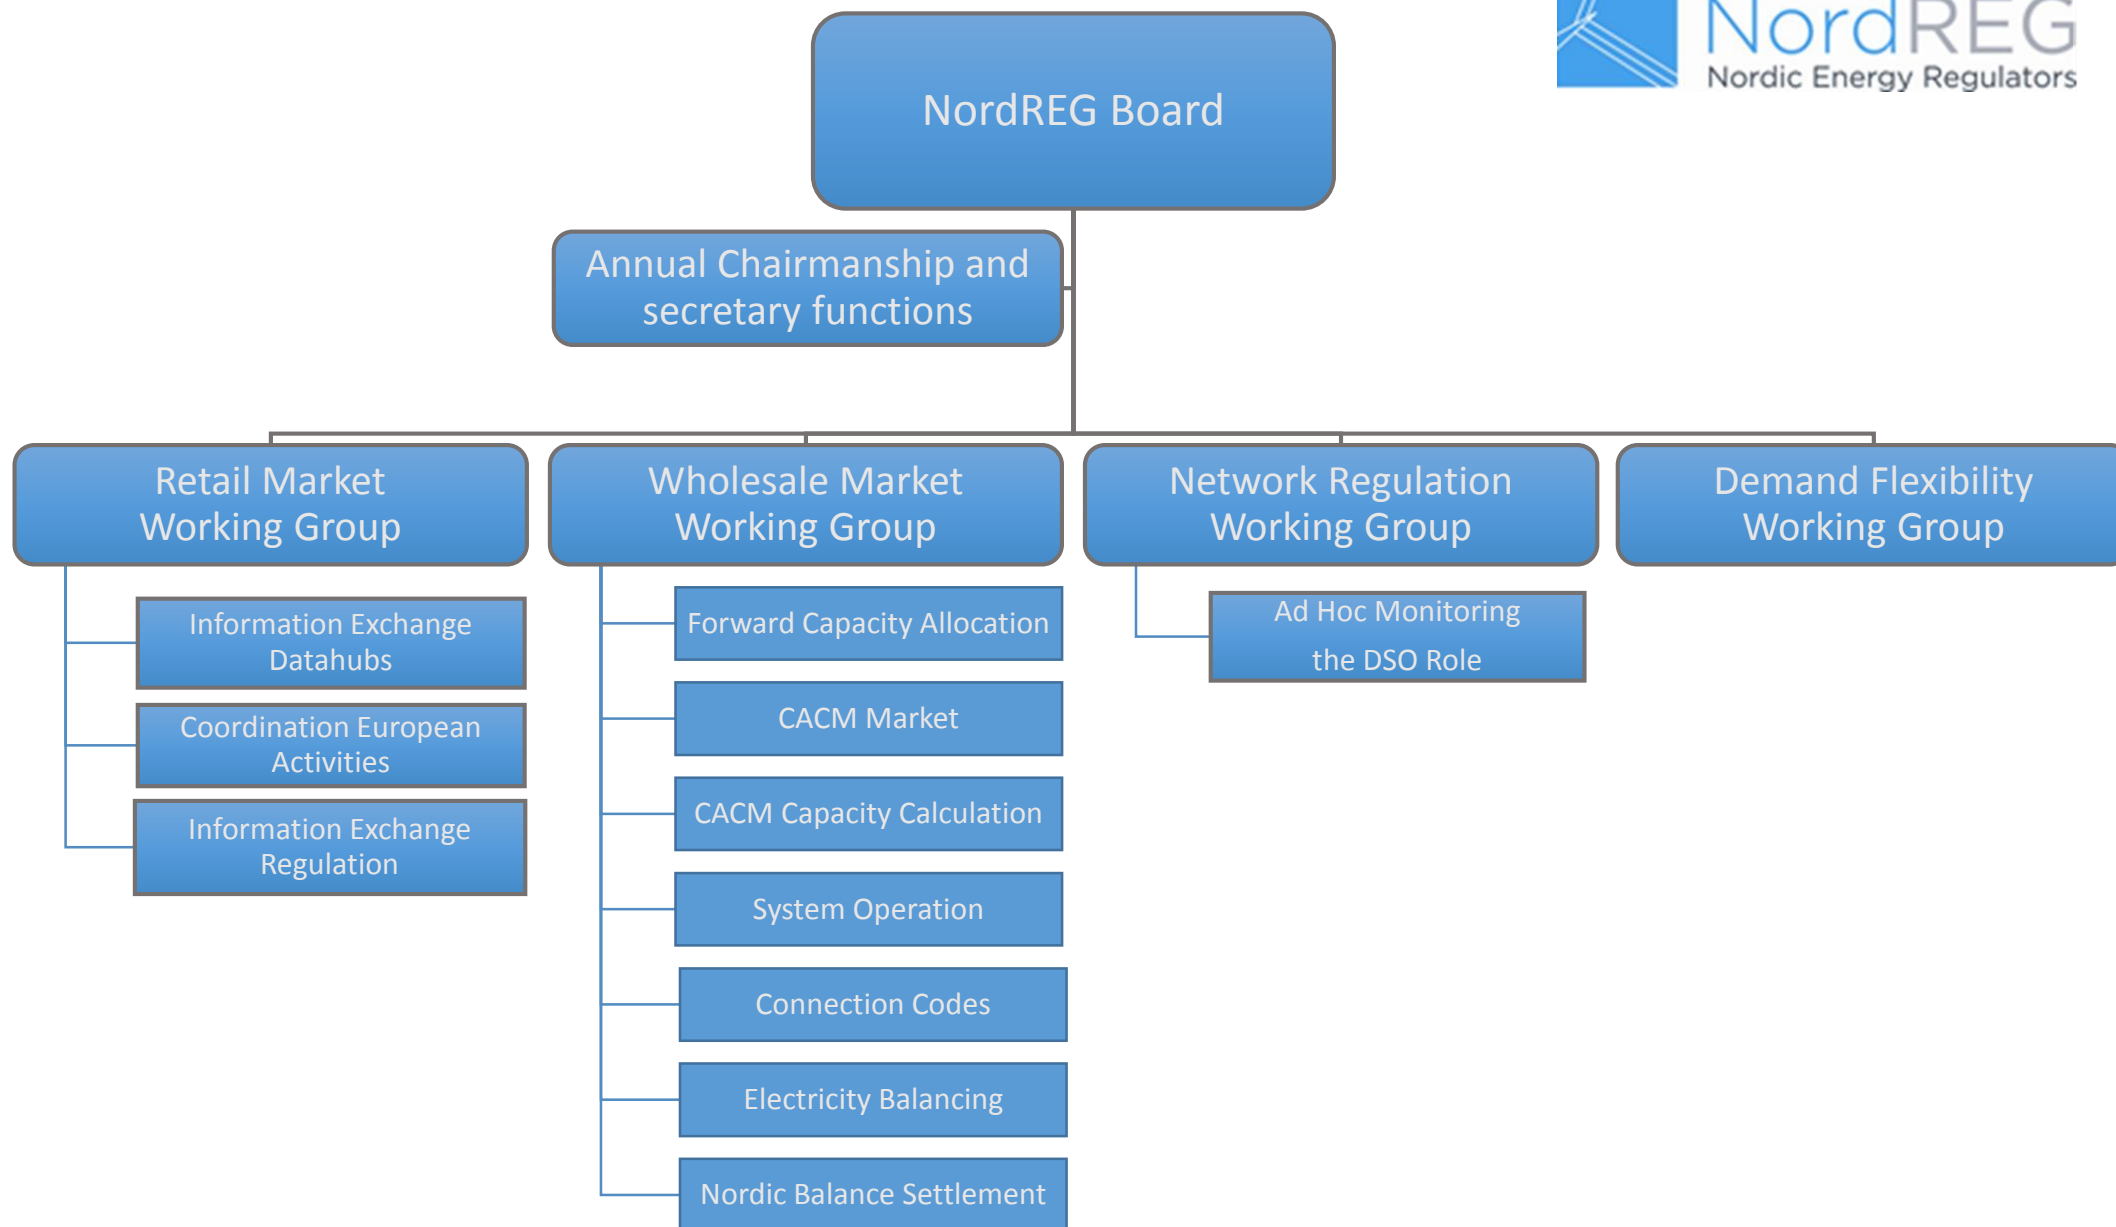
NordREG
Nordic Energy Regulators

NordREG Board

Annual Chairmanship and secretary functions

Retail Market Working Group

Information Exchange Datahubs

Coordination European Activities

Information Exchange Regulation

Wholesale Market Working Group

Forward Capacity Allocation

CACM Market

CACM Capacity Calculation

System Operation

Connection Codes

Electricity Balancing

Nordic Balance Settlement

Network Regulation Working Group

Ad Hoc Monitoring the DSO Role

Demand Flexibility Working Group